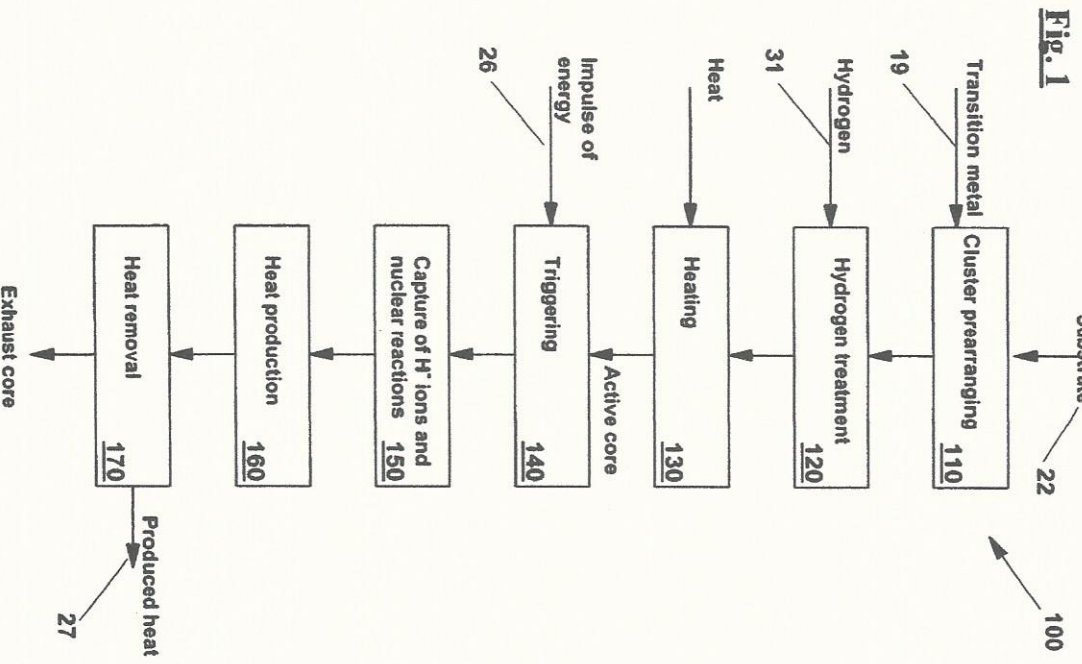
Fig. 1

100

Substrate

22

19

Transition metal

Cluster prearranging 110

31

Hydrogen

Hydrogen treatment 120

Heat

Heating 130

Active core

26

Impulse of energy

Triggering 140

Capture of H⁻ ions and nuclear reactions 150

Heat production 160

Heat removal 170

Exhaust core

Produced heat

27